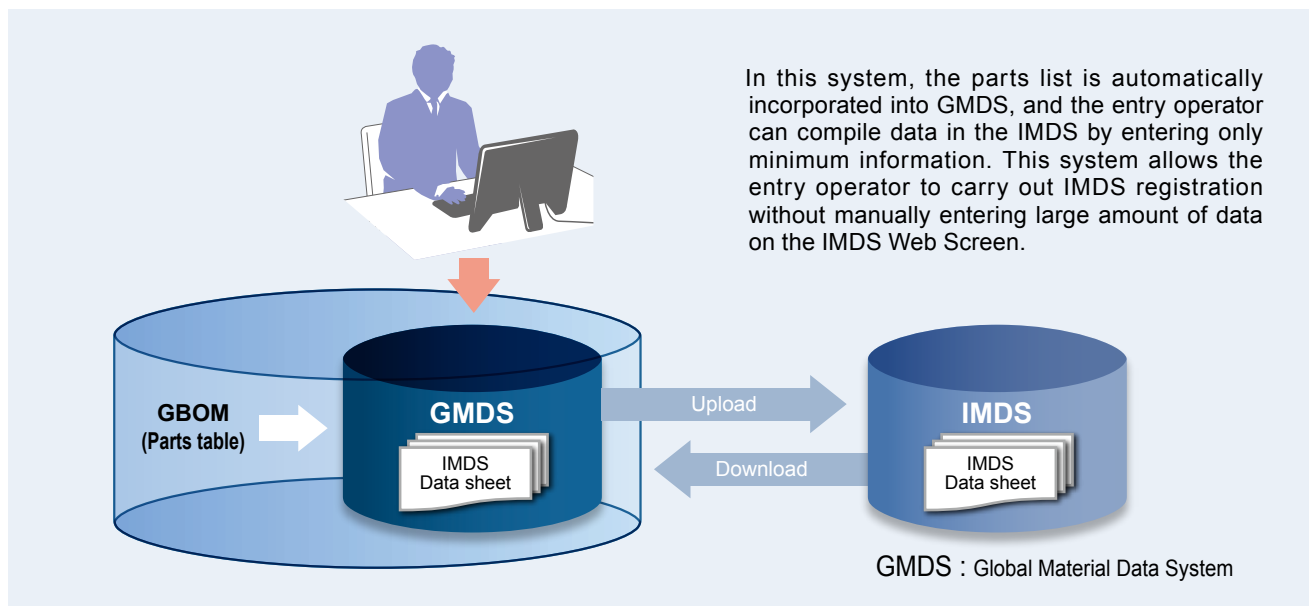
In this system, the parts list is automatically incorporated into GMDS, and the entry operator can compile data in the IMDS by entering only minimum information. This system allows the entry operator to carry out IMDS registration without manually entering large amount of data on the IMDS Web Screen.

GBOM
(Parts table)

GMDS

IMDS
Data sheet

Upload

Download

IMDS

IMDS
Data sheet

GMDS : Global Material Data System